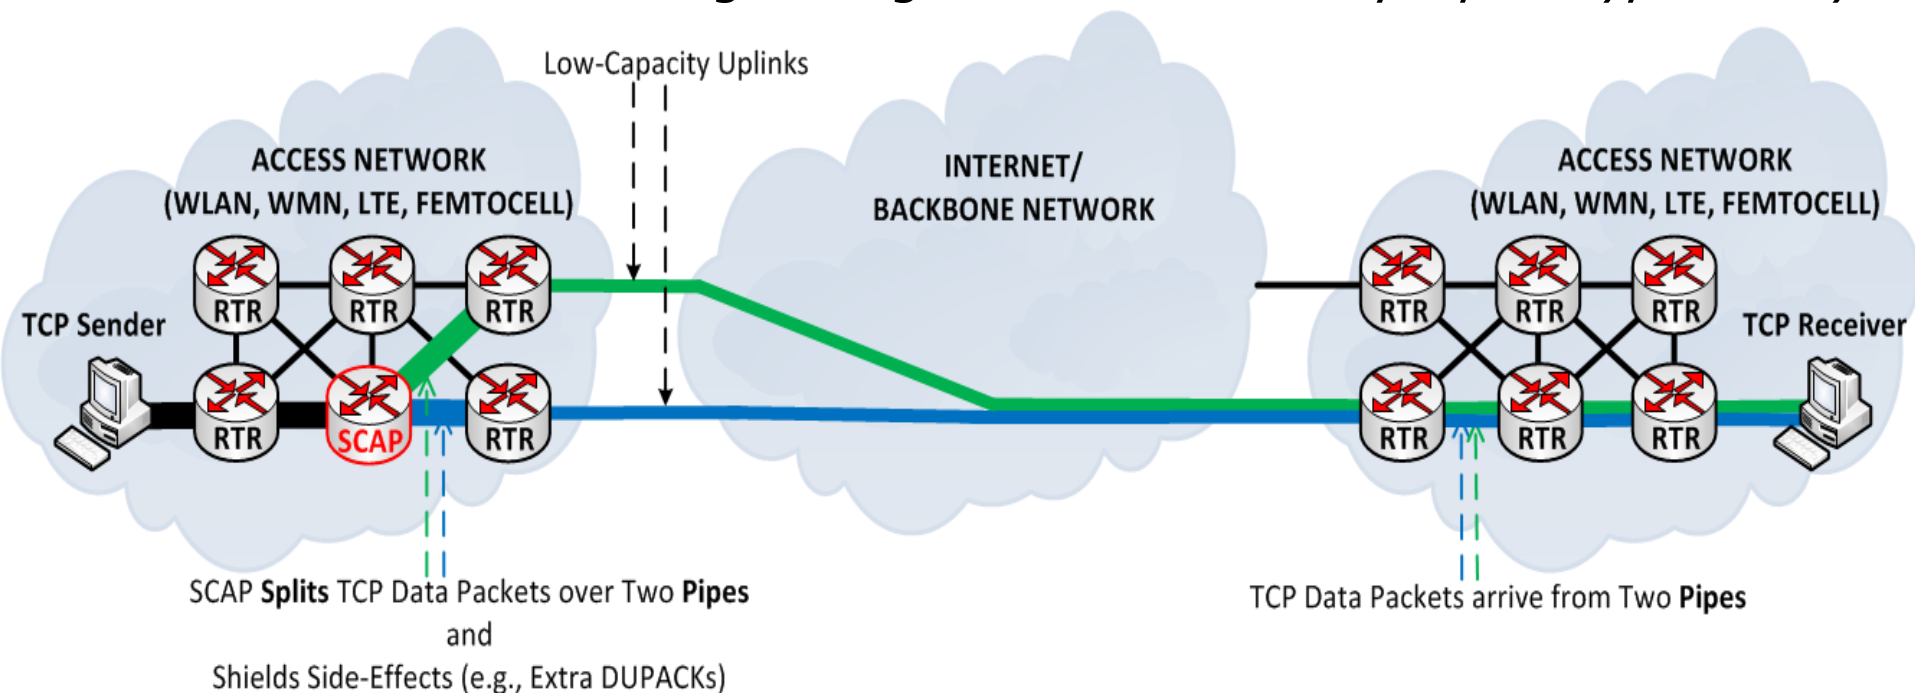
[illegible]

Low-Capacity Uplinks

ACCESS NETWORK
(WLAN, WMN, LTE, FEMTOCELL)

INTERNET/
BACKBONE NETWORK

ACCESS NETWORK
(WLAN, WMN, LTE, FEMTOCELL)

TCP Sender

RTR

RTR

RTR

RTR

SCAP

RTR

RTR

RTR

RTR

RTR

RTR

RTR

TCP Receiver

SCAP **Splits** TCP Data Packets over Two **Pipes**
and
Shields Side-Effects (e.g., Extra DUPACKs)

TCP Data Packets arrive from Two **Pipes**